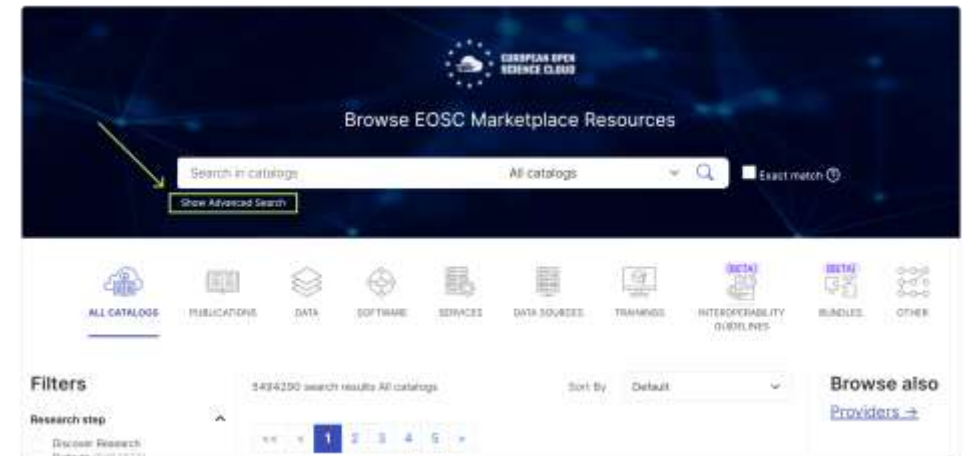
EUROPEAN OPEN SCIENCE CLOUD

Browse EOSC Marketplace Resources

Search in catalogs

All catalogs

Exact match

Show Advanced Search

ALL CATALOGS

PUBLICATIONS

DATA

SOFTWARE

SERVICES

DATA SOURCES

TRAININGS

BETA

INTEROPERABILITY GUIDELINES

BETA

BUNDLES

OTHER

Filters

Research step

Discover Research Outputs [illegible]

5484250 search results All catalogs

Sort By

Default

<< < 1 2 3 4 5 >

Browse also

Providers →